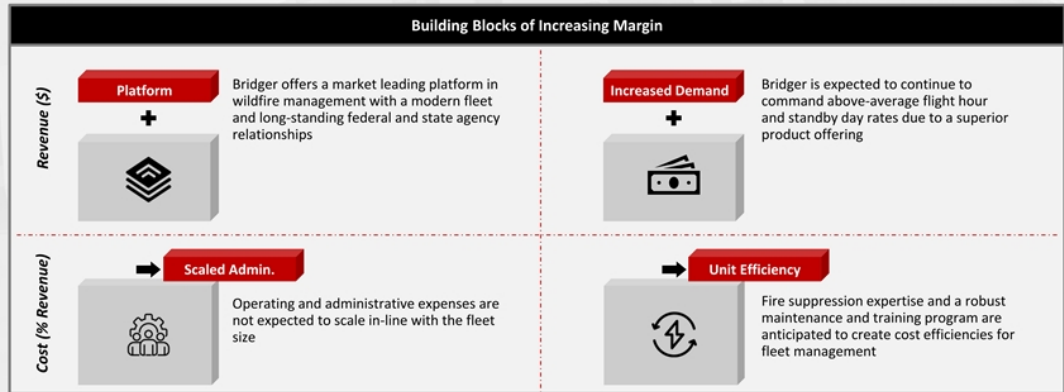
Building Blocks of Increasing Margin

Revenue ($)

Platform

+

Bridger offers a market leading platform in wildfire management with a modern fleet and long-standing federal and state agency relationships

Increased Demand

+

Bridger is expected to continue to command above-average flight hour and standby day rates due to a superior product offering

Cost (% Revenue)

Scaled Admin.

Operating and administrative expenses are not expected to scale in-line with the fleet size

Unit Efficiency

Fire suppression expertise and a robust maintenance and training program are anticipated to create cost efficiencies for fleet management